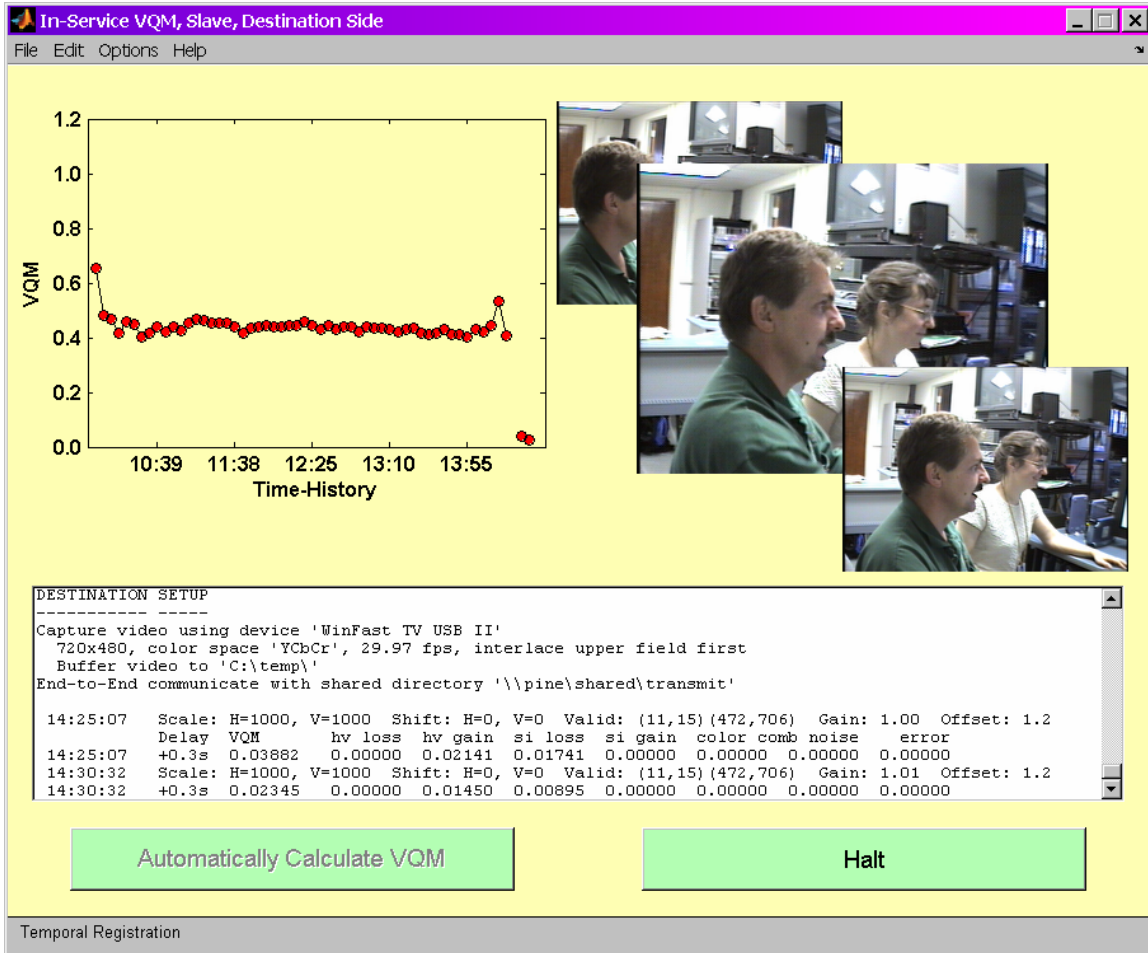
In-Service VQM, Slave, Destination Side

File Edit Options Help

1.2
1.0
0.8
0.6
0.4
0.2
0.0
VQM
10:39 11:38 12:25 13:10 13:55
Time-History

DESTINATION SETUP
----------- -----
Capture video using device 'WinFast TV USB II'
720x480, color space 'YCbCr', 29.97 fps, interlace upper field first
Buffer video to 'C:\temp\'
End-to-End communicate with shared directory '\\pine\shared\transmit'

14:25:07 Scale: H=1000, V=1000 Shift: H=0, V=0 Valid: (11,15)(472,706) Gain: 1.00 Offset: 1.2
Delay VQM hv loss hv gain si loss si gain color comb noise error
14:25:07 +0.3s 0.03882 0.00000 0.02141 0.01741 0.00000 0.00000 0.00000 0.00000
14:30:32 Scale: H=1000, V=1000 Shift: H=0, V=0 Valid: (11,15)(472,706) Gain: 1.01 Offset: 1.2
14:30:32 +0.3s 0.02345 0.00000 0.01450 0.00895 0.00000 0.00000 0.00000 0.00000

Automatically Calculate VQM

Halt

Temporal Registration